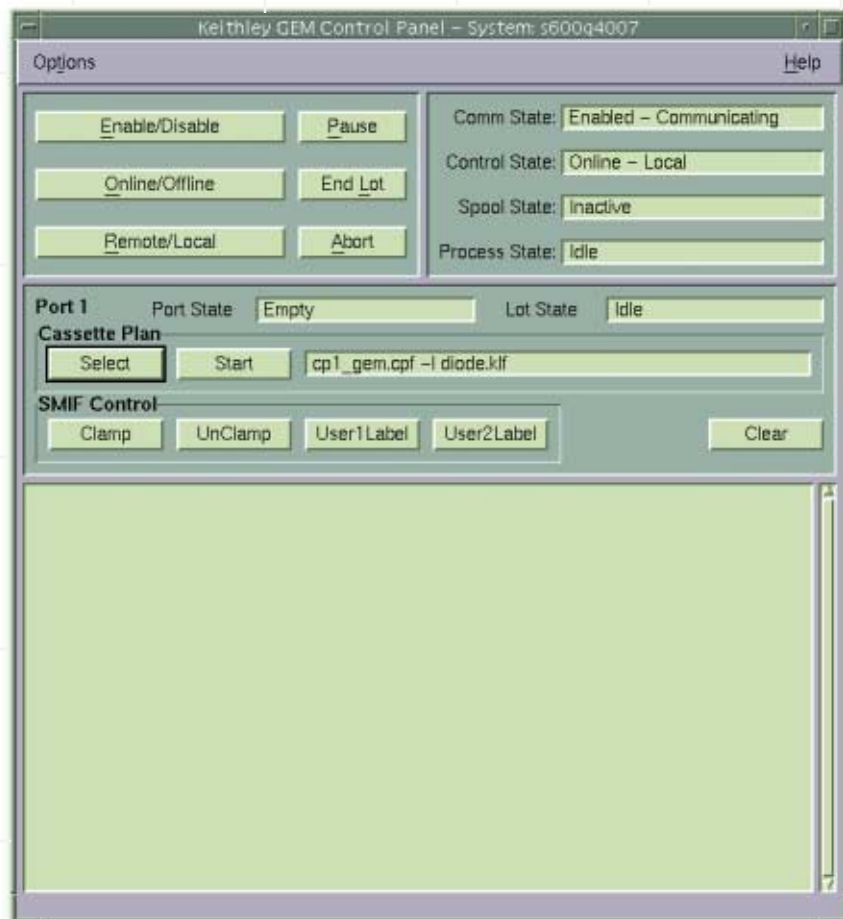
Keithley GEM Control Panel – System: s600q4007

Options

Help

Enable/Disable

Pause

Online/Offline

End Lot

Remote/Local

Abort

Comm State: Enabled – Communicating

Control State: Online – Local

Spool State: Inactive

Process State: Idle

Port 1

Port State Empty

Lot State Idle

Cassette Plan

Select

Start

cp1_gem.cpf –l diode.klf

SMIF Control

Clamp

UnClamp

User1Label

User2Label

Clear